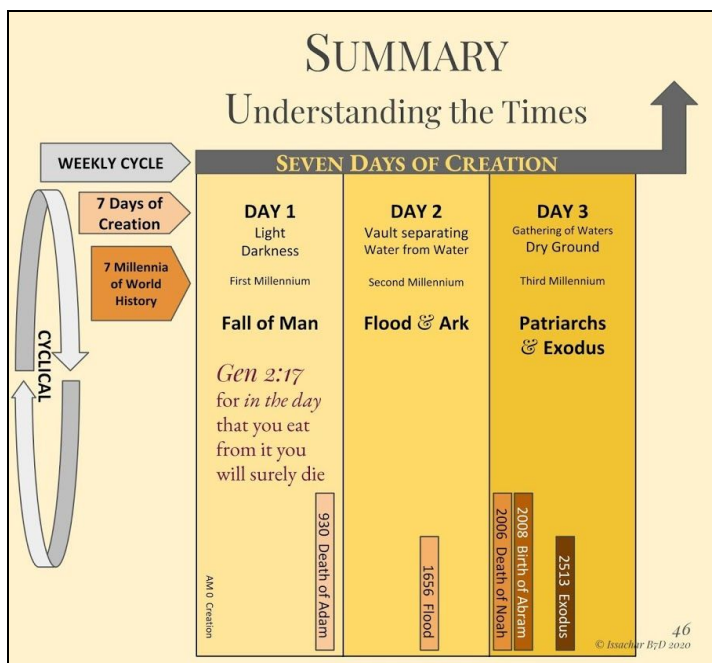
SUMMARY
Understanding the Times

WEEKLY CYCLE

SEVEN DAYS OF CREATION

7 Days of Creation

7 Millennia of World History

CYCLICAL

DAY 1
Light
Darkness
First Millennium
Fall of Man

Gen 2:17
for in the day that you eat from it you will surely die

930 Death of Adam

AM 0 Creation

DAY 2
Vault separating Water from Water
Second Millennium
Flood & Ark

1656 Flood

DAY 3
Gathering of Waters
Dry Ground
Third Millennium
Patriarchs & Exodus

2006 Death of Noah
2008 Birth of Abram
2513 Exodus

46
© Issachar B7D 2020